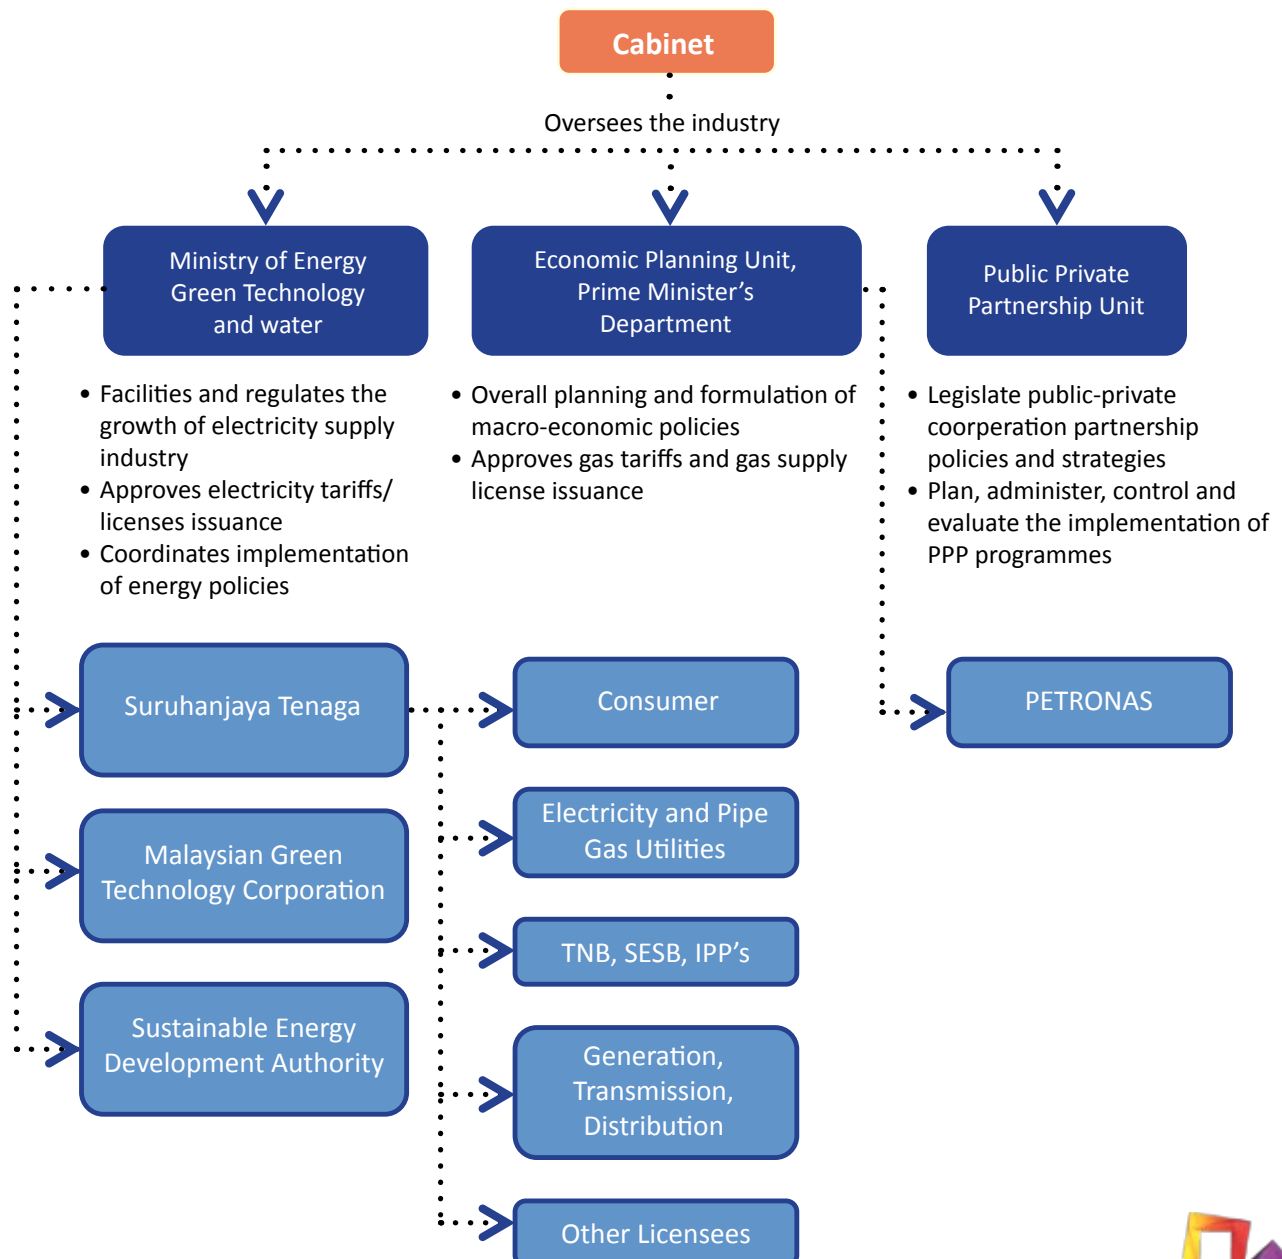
Cabinet

Oversees the industry

Ministry of Energy Green Technology and water

Economic Planning Unit, Prime Minister's Department

Public Private Partnership Unit

• Facilities and regulates the growth of electricity supply industry
• Approves electricity tariffs/ licenses issuance
• Coordinates implementation of energy policies

• Overall planning and formulation of macro-economic policies
• Approves gas tariffs and gas supply license issuance

• Legislate public-private coorperation partnership policies and strategies
• Plan, administer, control and evaluate the implementation of PPP programmes

Suruhanjaya Tenaga

Consumer

PETRONAS

Electricity and Pipe Gas Utilities

Malaysian Green Technology Corporation

TNB, SESB, IPP's

Sustainable Energy Development Authority

Generation, Transmission, Distribution

Other Licensees